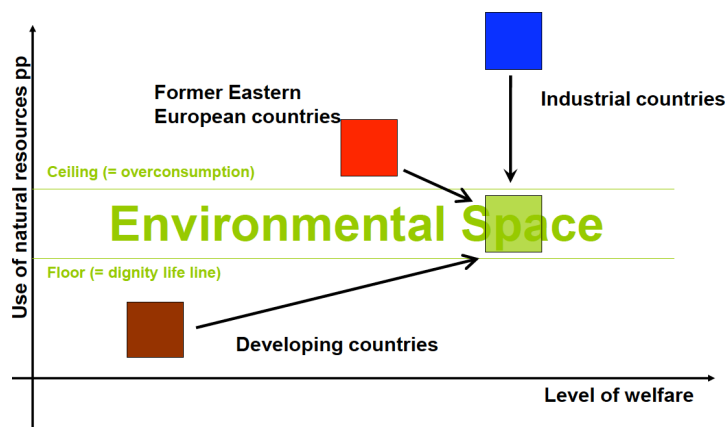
Use of natural resources pp

Former Eastern European countries

Industrial countries

Ceiling (= overconsumption)

Environmental Space

Floor (= dignity life line)

Developing countries

Level of welfare